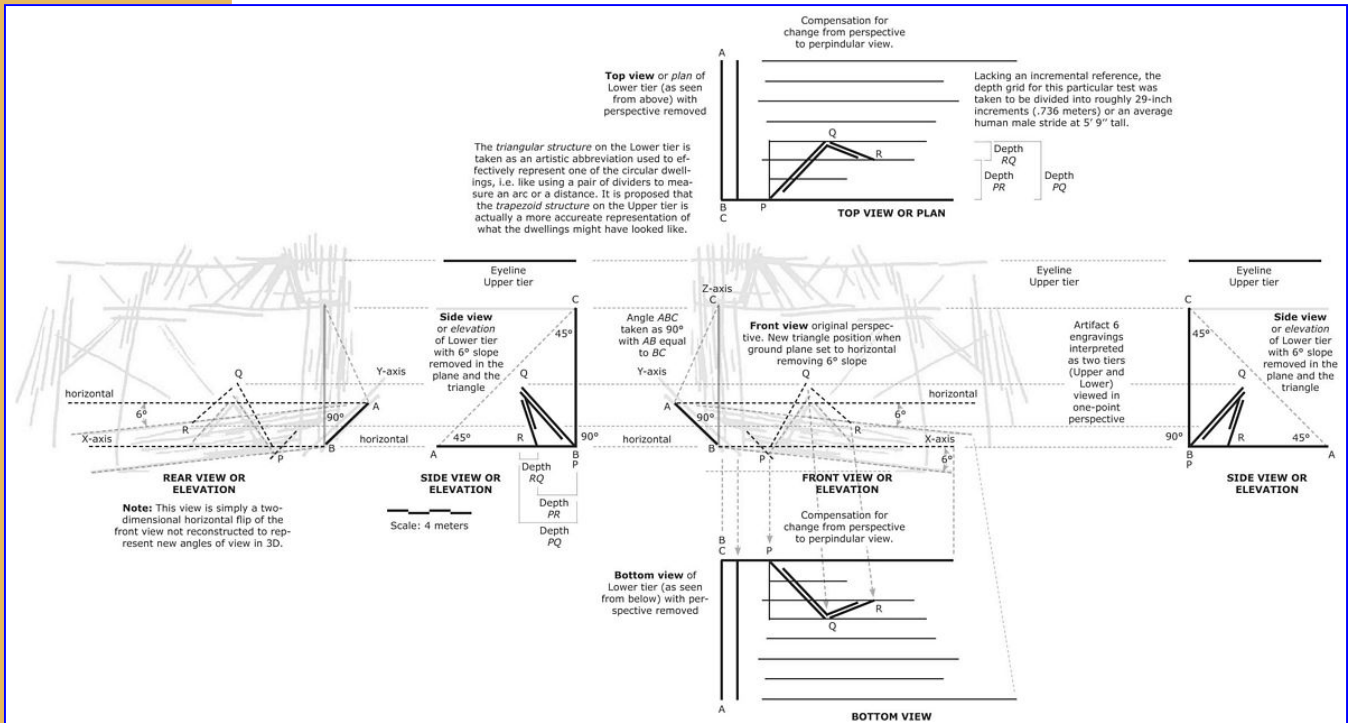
Compensation for change from perspective to perpindular view.

A

Top view or plan of Lower tier (as seen from above) with perspective removed

Lacking an incremental reference, the depth grid for this particular test was taken to be divided into roughly 29-inch increments (.736 meters) or an average human male stride at 5' 9'' tall.

The triangular structure on the Lower tier is taken as an artistic abbreviation used to effectively represent one of the circular dwellings, i.e. like using a pair of dividers to measure an arc or a distance. It is proposed that the trapezoid structure on the Upper tier is actually a more accureate representation of what the dwellings might have looked like.

Q
R
Depth RQ
Depth PR
Depth PQ
B
C
P
TOP VIEW OR PLAN

Eyeline Upper tier

C
Side view or elevation of Lower tier with 6º slope removed in the plane and the triangle
45º
Q
R
A 45º
90º
B P
horizontal
Depth RQ
Depth PR
Depth PQ
SIDE VIEW OR ELEVATION
Scale: 4 meters

horizontal
6º
Q
Y-axis
A
90º
R
X-axis
P
B
horizontal
REAR VIEW OR ELEVATION
Note: This view is simply a two-dimensional horizontal flip of the front view not reconstructed to represent new angles of view in 3D.

Angle ABC taken as 90º with AB equal to BC

Z-axis
C
Front view original perspective. New triangle position when ground plane set to horizontal removing 6º slope
Y-axis
Q
A
90º
6º
horizontal
R
horizontal
X-axis
B
P
6º
FRONT VIEW OR ELEVATION

Eyeline Upper tier

Artifact 6 engravings interpreted as two tiers (Upper and Lower) viewed in one-point perspective

Eyeline Upper tier
C
45º
Side view or elevation of Lower tier with 6º slope removed in the plane and the triangle
Q
90º
R
45º
B P
A
SIDE VIEW OR ELEVATION

Compensation for change from perspective to perpindular view.
B
C
P
Bottom view of Lower tier (as seen from below) with perspective removed
R
Q
A
BOTTOM VIEW